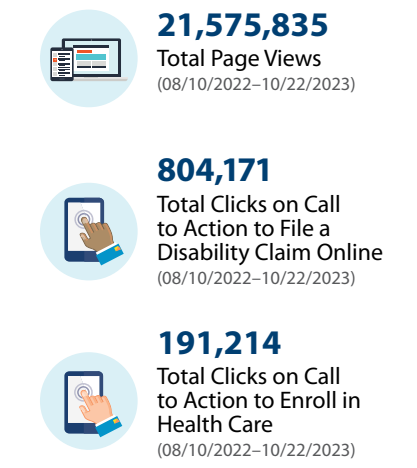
21,575,835
Total Page Views
(08/10/2022–10/22/2023)

804,171
Total Clicks on Call to Action to File a Disability Claim Online
(08/10/2022–10/22/2023)

191,214
Total Clicks on Call to Action to Enroll in Health Care
(08/10/2022–10/22/2023)